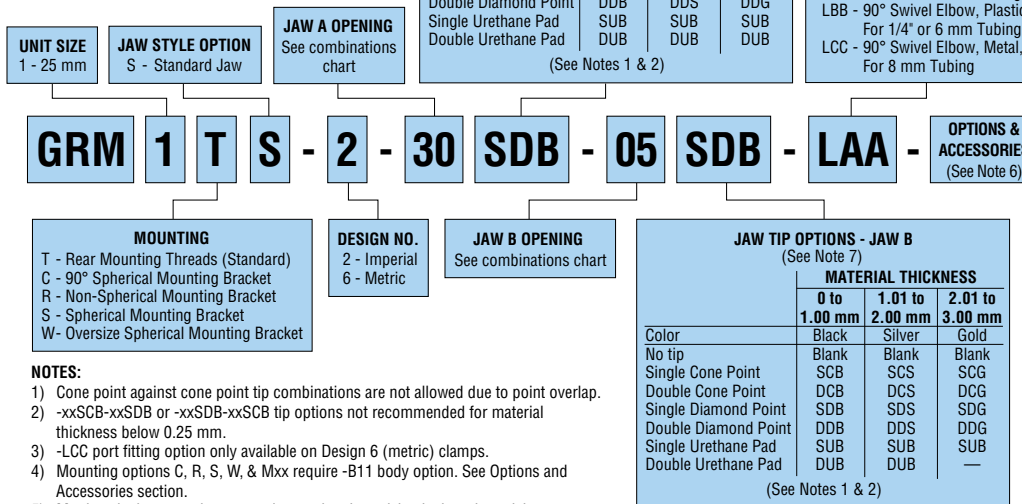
| Double Diamond Point | DDB | DDS | DDG |
|---|---|---|---|
| Single Urethane Pad | SUB | SUB | SUB |
| Double Urethane Pad | DUB | DUB | DUB |

(See Notes 1 & 2)

LBB - 90° Swivel Elbow, Plastic, For 1/4" or 6 mm Tubing
LCC - 90° Swivel Elbow, Metal, For 8 mm Tubing

UNIT SIZE
1 - 25 mm

JAW STYLE OPTION
S - Standard Jaw

JAW A OPENING
See combinations chart

GRM 1 T S - 2 - 30 SDB - 05 SDB - LAA -

OPTIONS & ACCESSORIES
(See Note 6)

MOUNTING
T - Rear Mounting Threads (Standard)
C - 90° Spherical Mounting Bracket
R - Non-Spherical Mounting Bracket
S - Spherical Mounting Bracket
W- Oversize Spherical Mounting Bracket

DESIGN NO.
2 - Imperial
6 - Metric

JAW B OPENING
See combinations chart

JAW TIP OPTIONS - JAW B
(See Note 7)

| | MATERIAL THICKNESS | | |
|---|---|---|---|
| | 0 to 1.00 mm | 1.01 to 2.00 mm | 2.01 to 3.00 mm |
| Color | Black | Silver | Gold |
| No tip | Blank | Blank | Blank |
| Single Cone Point | SCB | SCS | SCG |
| Double Cone Point | DCB | DCS | DCG |
| Single Diamond Point | SDB | SDS | SDG |
| Double Diamond Point | DDB | DDS | DDG |
| Single Urethane Pad | SUB | SUB | SUB |
| Double Urethane Pad | DUB | DUB | — |

(See Notes 1 & 2)

NOTES:
1) Cone point against cone point tip combinations are not allowed due to point overlap.
2) -xxSCB-xxSDB or -xxSDB-xxSCB tip options not recommended for material thickness below 0.25 mm.
3) -LCC port fitting option only available on Design 6 (metric) clamps.
4) Mounting options C, R, S, W, & Mxx require -B11 body option. See Options and Accessories section.